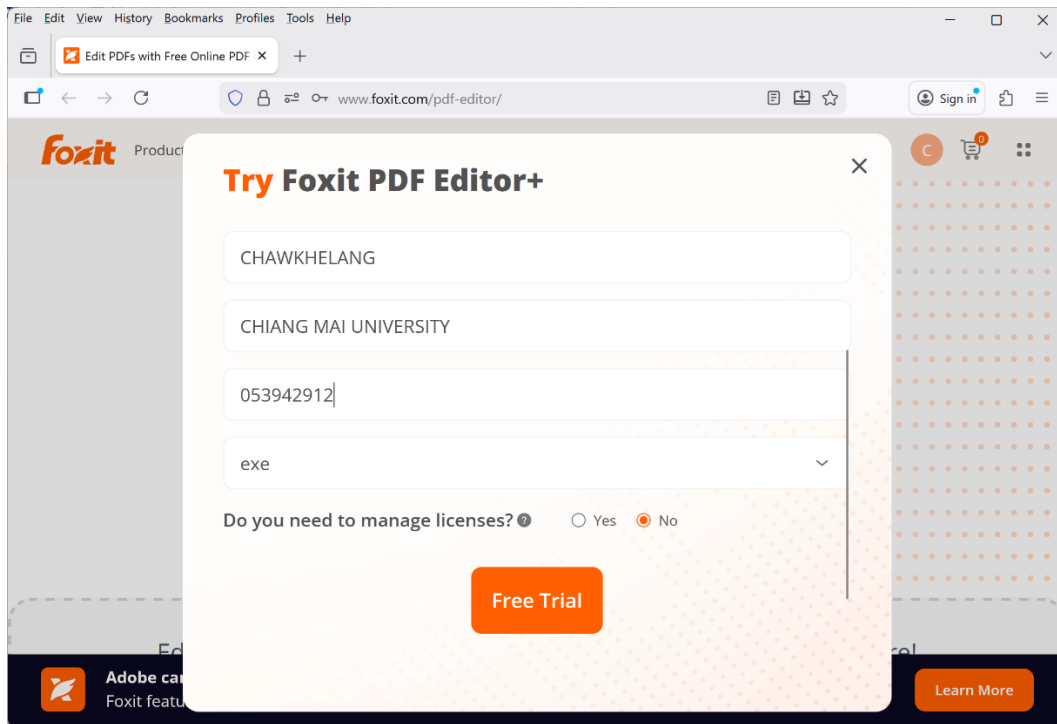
File Edit View History Bookmarks Profiles Tools Help

Edit PDFs with Free Online PDF ×

www.foxit.com/pdf-editor/

Sign in

Foxit Product

C 0

Try Foxit PDF Editor+

×

CHAWKHELANG

CHIANG MAI UNIVERSITY

053942912

exe

Do you need to manage licenses? Yes No

Free Trial

Adobe ca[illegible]

Foxit featu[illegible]

Learn More